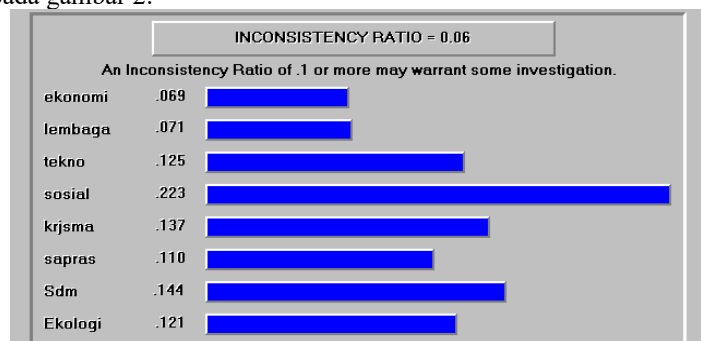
pada gambar 2.

INCONSISTENCY RATIO = 0.06

An Inconsistency Ratio of .1 or more may warrant some investigation.

ekonomi .069
lembaga .071
tekno .125
sosial .223
krjsma .137
sapras .110
Sdm .144
Ekologi .121